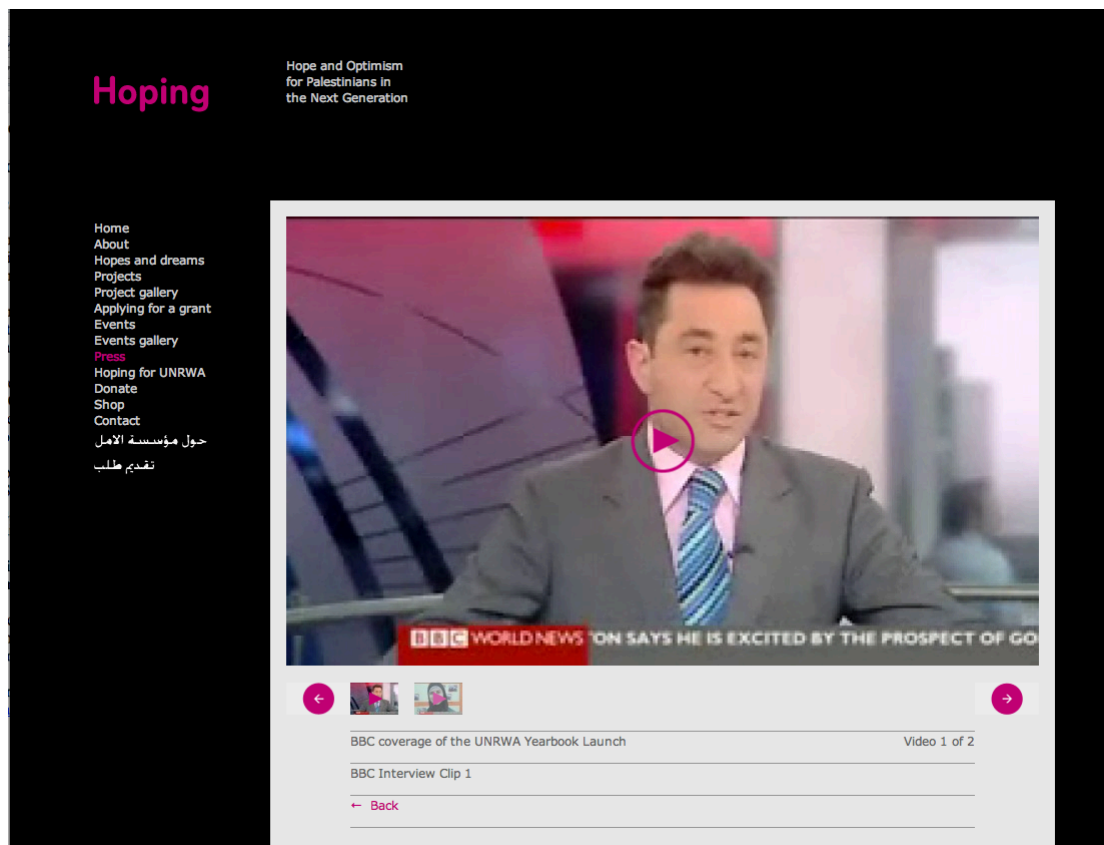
Hoping

Hope and Optimism for Palestinians in the Next Generation

Home
About
Hopes and dreams
Projects
Project gallery
Applying for a grant
Events
Events gallery
Press
Hoping for UNRWA
Donate
Shop
Contact
حول مؤسسة الامل
تقديم طلب

BBC WORLD NEWS 'ON SAYS HE IS EXCITED BY THE PROSPECT OF GO

BBC coverage of the UNRWA Yearbook Launch

Video 1 of 2

BBC Interview Clip 1

← Back